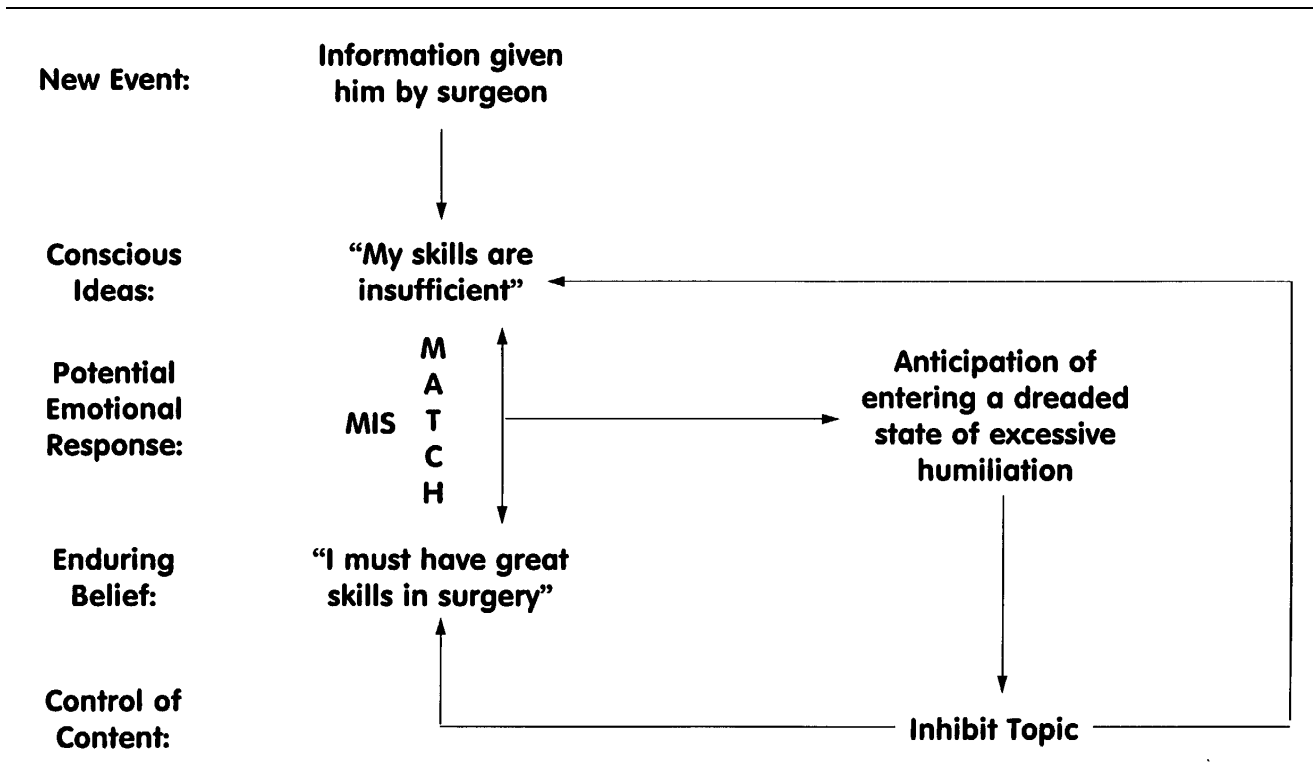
New Event:

Information given him by surgeon

Conscious Ideas:

"My skills are insufficient"

Potential Emotional Response:

MIS M A T C H

Anticipation of entering a dreaded state of excessive humiliation

Enduring Belief:

"I must have great skills in surgery"

Control of Content:

Inhibit Topic